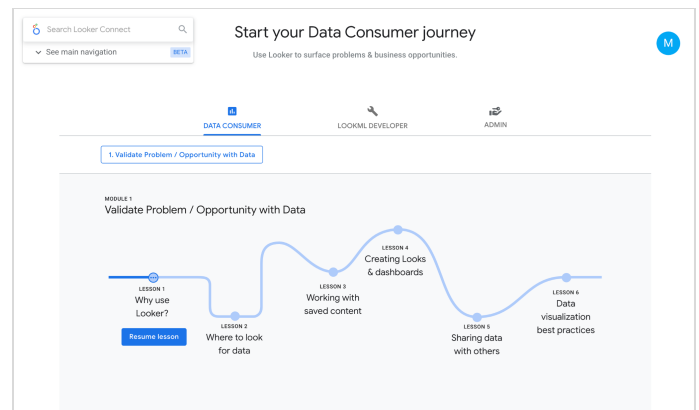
Search Looker Connect

See main navigation BETA

Start your Data Consumer journey

Use Looker to surface problems & business opportunities.

M

DATA CONSUMER

LOOKML DEVELOPER

ADMIN

1. Validate Problem / Opportunity with Data

MODULE 1

Validate Problem / Opportunity with Data

LESSON 1
Why use Looker?

Resume lesson

LESSON 2
Where to look for data

LESSON 3
Working with saved content

LESSON 4
Creating Looks & dashboards

LESSON 5
Sharing data with others

LESSON 6
Data visualization best practices